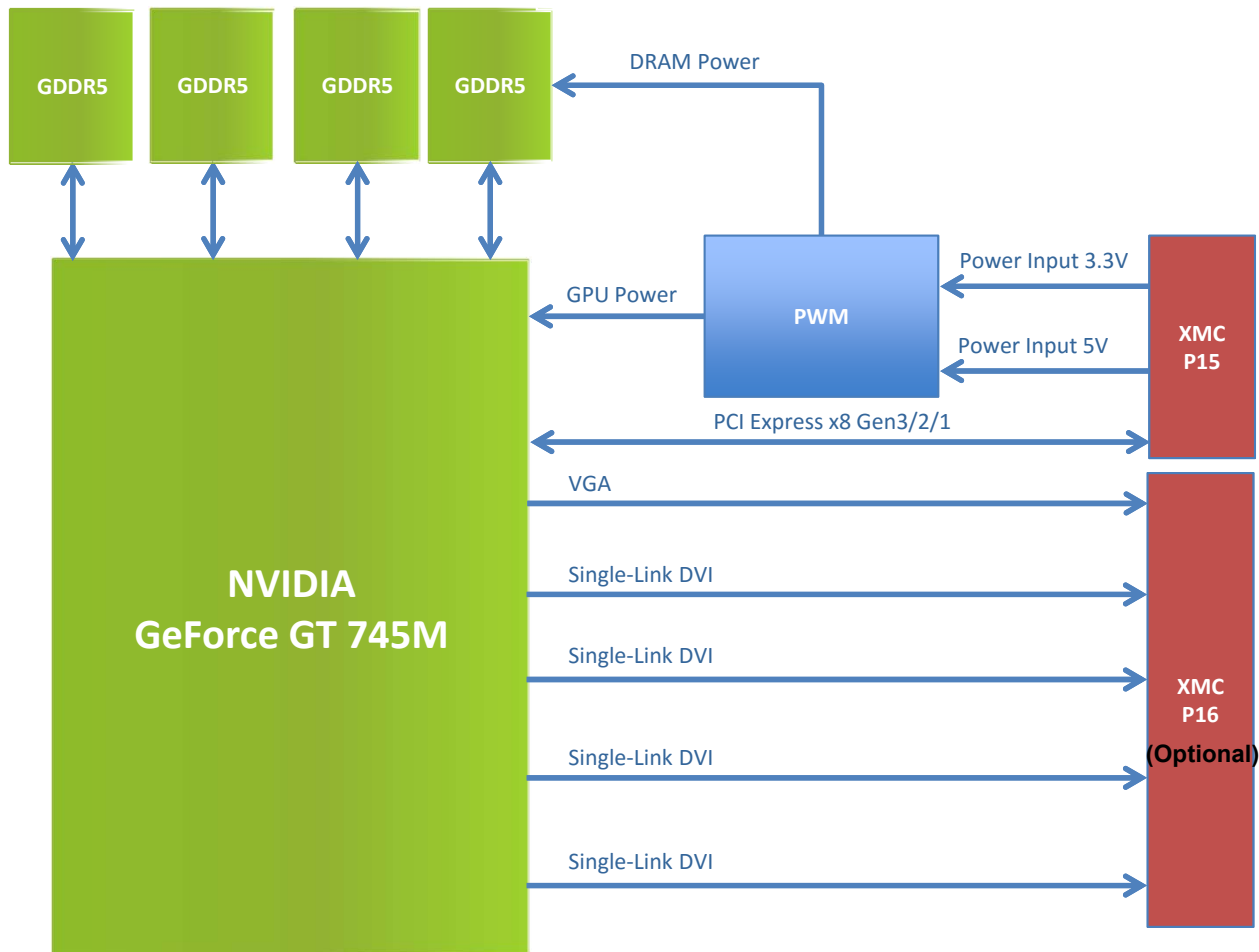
GDDR5

GDDR5

GDDR5

GDDR5

DRAM Power

PWM

GPU Power

Power Input 3.3V

Power Input 5V

XMC
P15

PCI Express x8 Gen3/2/1

NVIDIA
GeForce GT 745M

VGA

Single-Link DVI

Single-Link DVI

Single-Link DVI

Single-Link DVI

XMC
P16
(Optional)